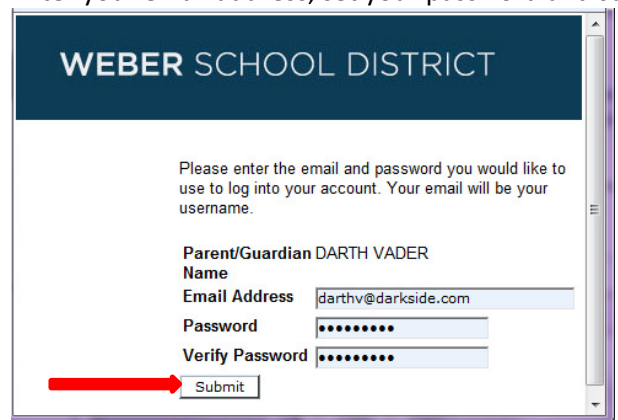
WEBER SCHOOL DISTRICT

Please enter the email and password you would like to use to log into your account. Your email will be your username.

| | |
|---|---|
| Parent/Guardian Name | DARTH VADER |
| Email Address | darthv@darkside.com |
| Password | ••••••••• |
| Verify Password | ••••••••• |

Submit